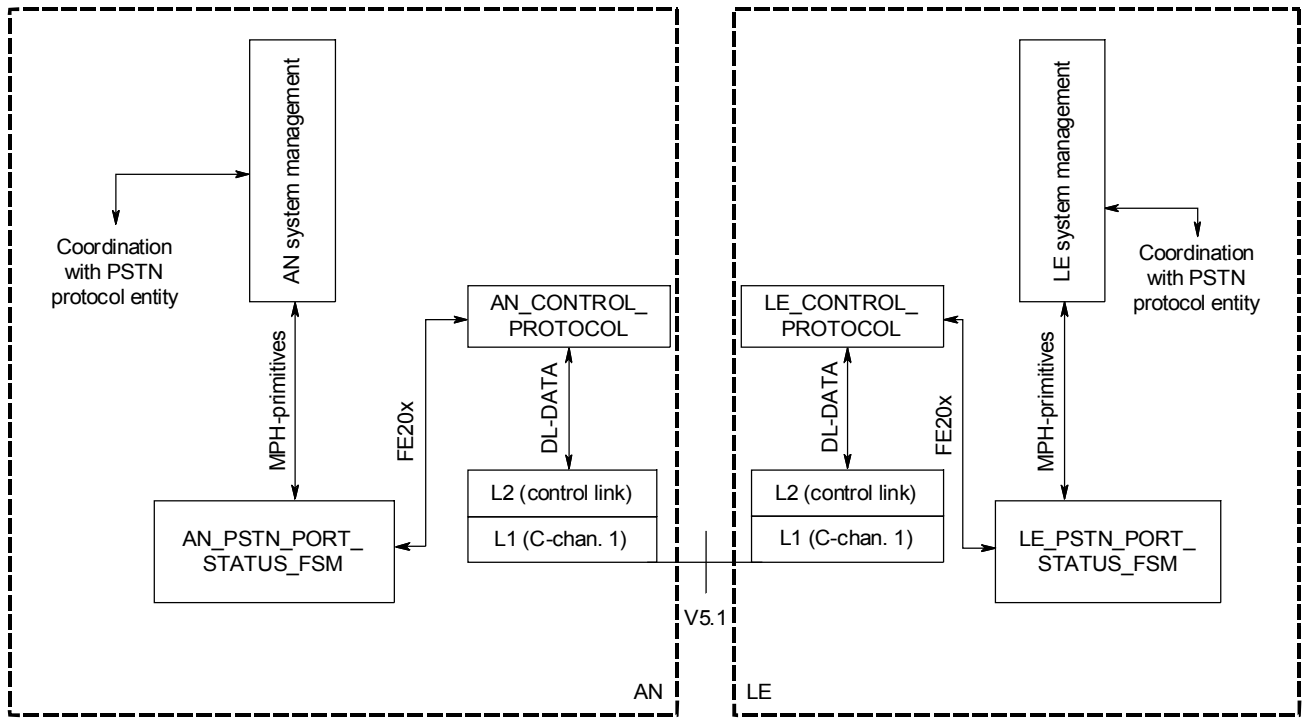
AN system management

Coordination with PSTN protocol entity

AN_CONTROL_ PROTOCOL

MPH-primitives

FE20x

DL-DATA

L2 (control link)

L1 (C-chan. 1)

AN_PSTN_PORT_ STATUS_FSM

AN

V5.1

LE system management

Coordination with PSTN protocol entity

LE_CONTROL_ PROTOCOL

DL-DATA

FE20x

MPH-primitives

L2 (control link)

L1 (C-chan. 1)

LE_PSTN_PORT_ STATUS_FSM

LE